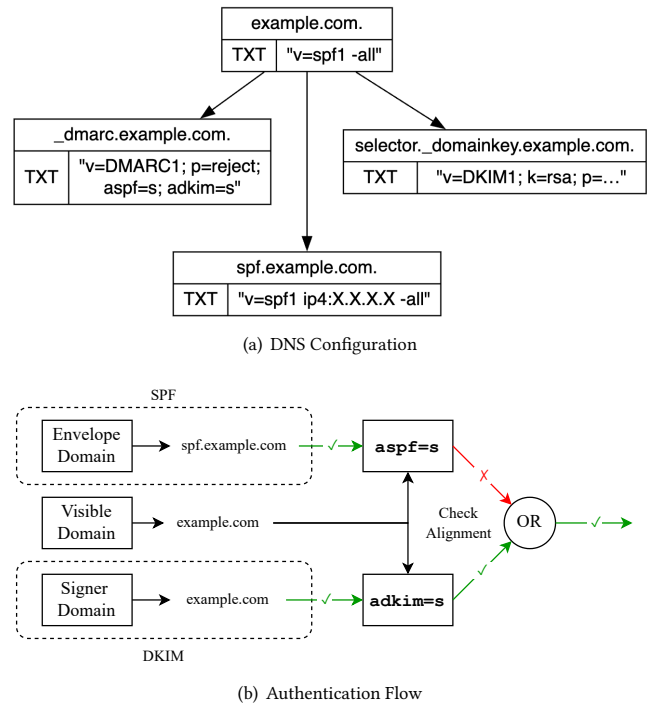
example.com.

| TXT | "v=spf1 -all" |
|---|---|

_dmarc.example.com.

| TXT | "v=DMARC1; p=reject; aspf=s; adkim=s" |
|---|---|

selector._domainkey.example.com.

| TXT | "v=DKIM1; k=rsa; p=..." |
|---|---|

spf.example.com.

| TXT | "v=spf1 ip4:X.X.X.X -all" |
|---|---|

(a) DNS Configuration

SPF

Envelope Domain

spf.example.com

✓

aspf=s

✗

Visible Domain

example.com

Check Alignment

OR

✓

Signer Domain

example.com

✓

adkim=s

✓

DKIM

(b) Authentication Flow